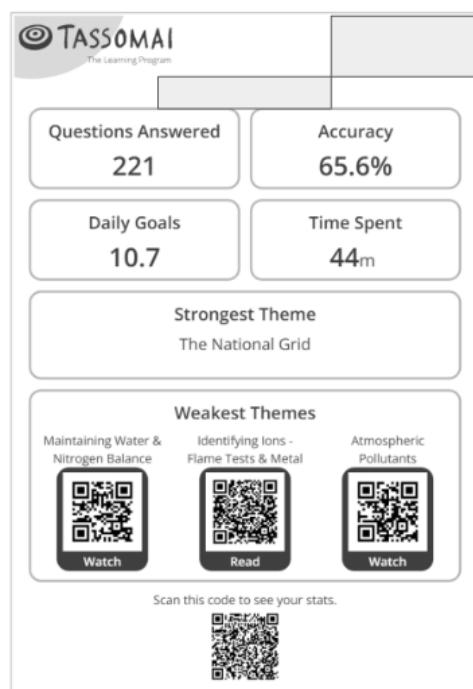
TASSOMAI
The Learning Program

Questions Answered
221

Accuracy
65.6%

Daily Goals
10.7

Time Spent
44m

Strongest Theme
The National Grid

Weakest Themes

Maintaining Water & Nitrogen Balance
Watch

Identifying Ions - Flame Tests & Metal
Read

Atmospheric Pollutants
Watch

Scan this code to see your stats.